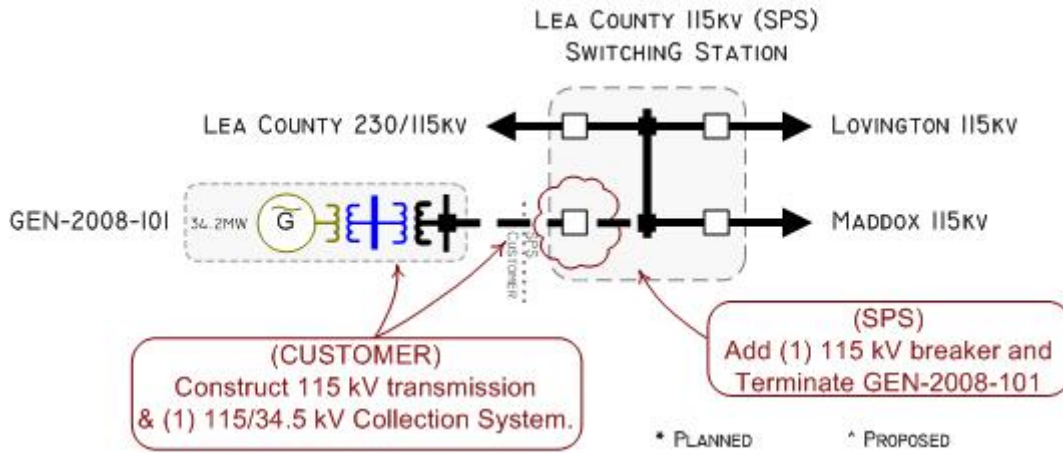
Lea County 115kV (SPS)
Switching Station

Lea County 230/115kV

Lovington 115kV

GEN-2008-101

34.2MW

G

SPS
CUSTOMER

Maddox 115kV

(SPS)
Add (1) 115 kV breaker and Terminate GEN-2008-101

(CUSTOMER)
Construct 115 kV transmission & (1) 115/34.5 kV Collection System.

* Planned

* Proposed